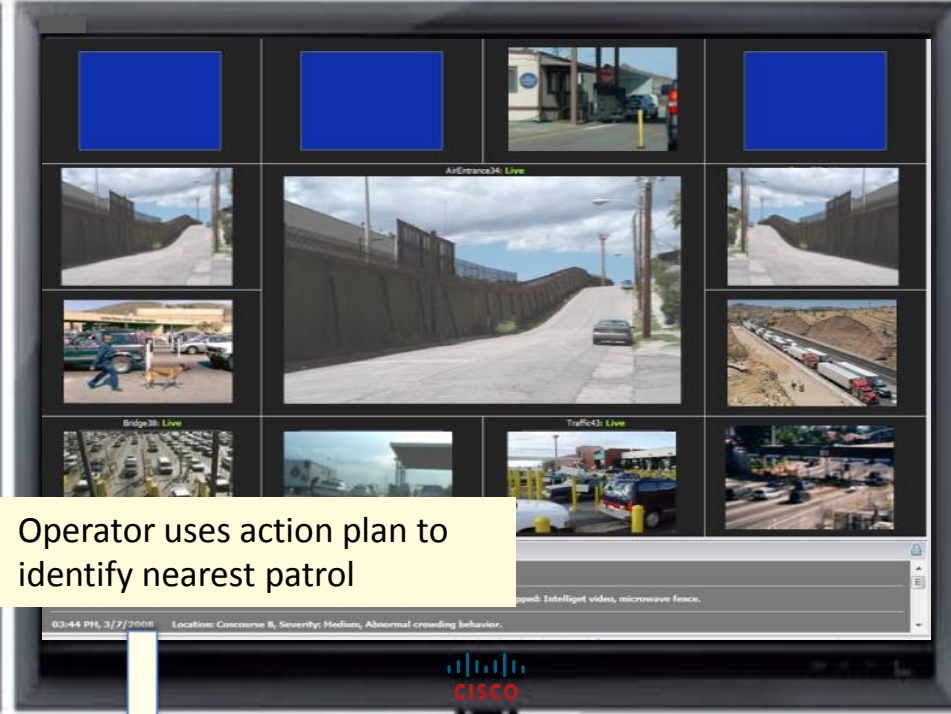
AirEntrance34: Live

Bridge38: Live

Traffic43: Live

Operator uses action plan to identify nearest patrol

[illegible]pped: Intelliget video, microwave fence.

03:44 PM, 3/7/2008 Location: Concourse 8, Severity: Medium, Abnormal crowding behavior.

CISCO